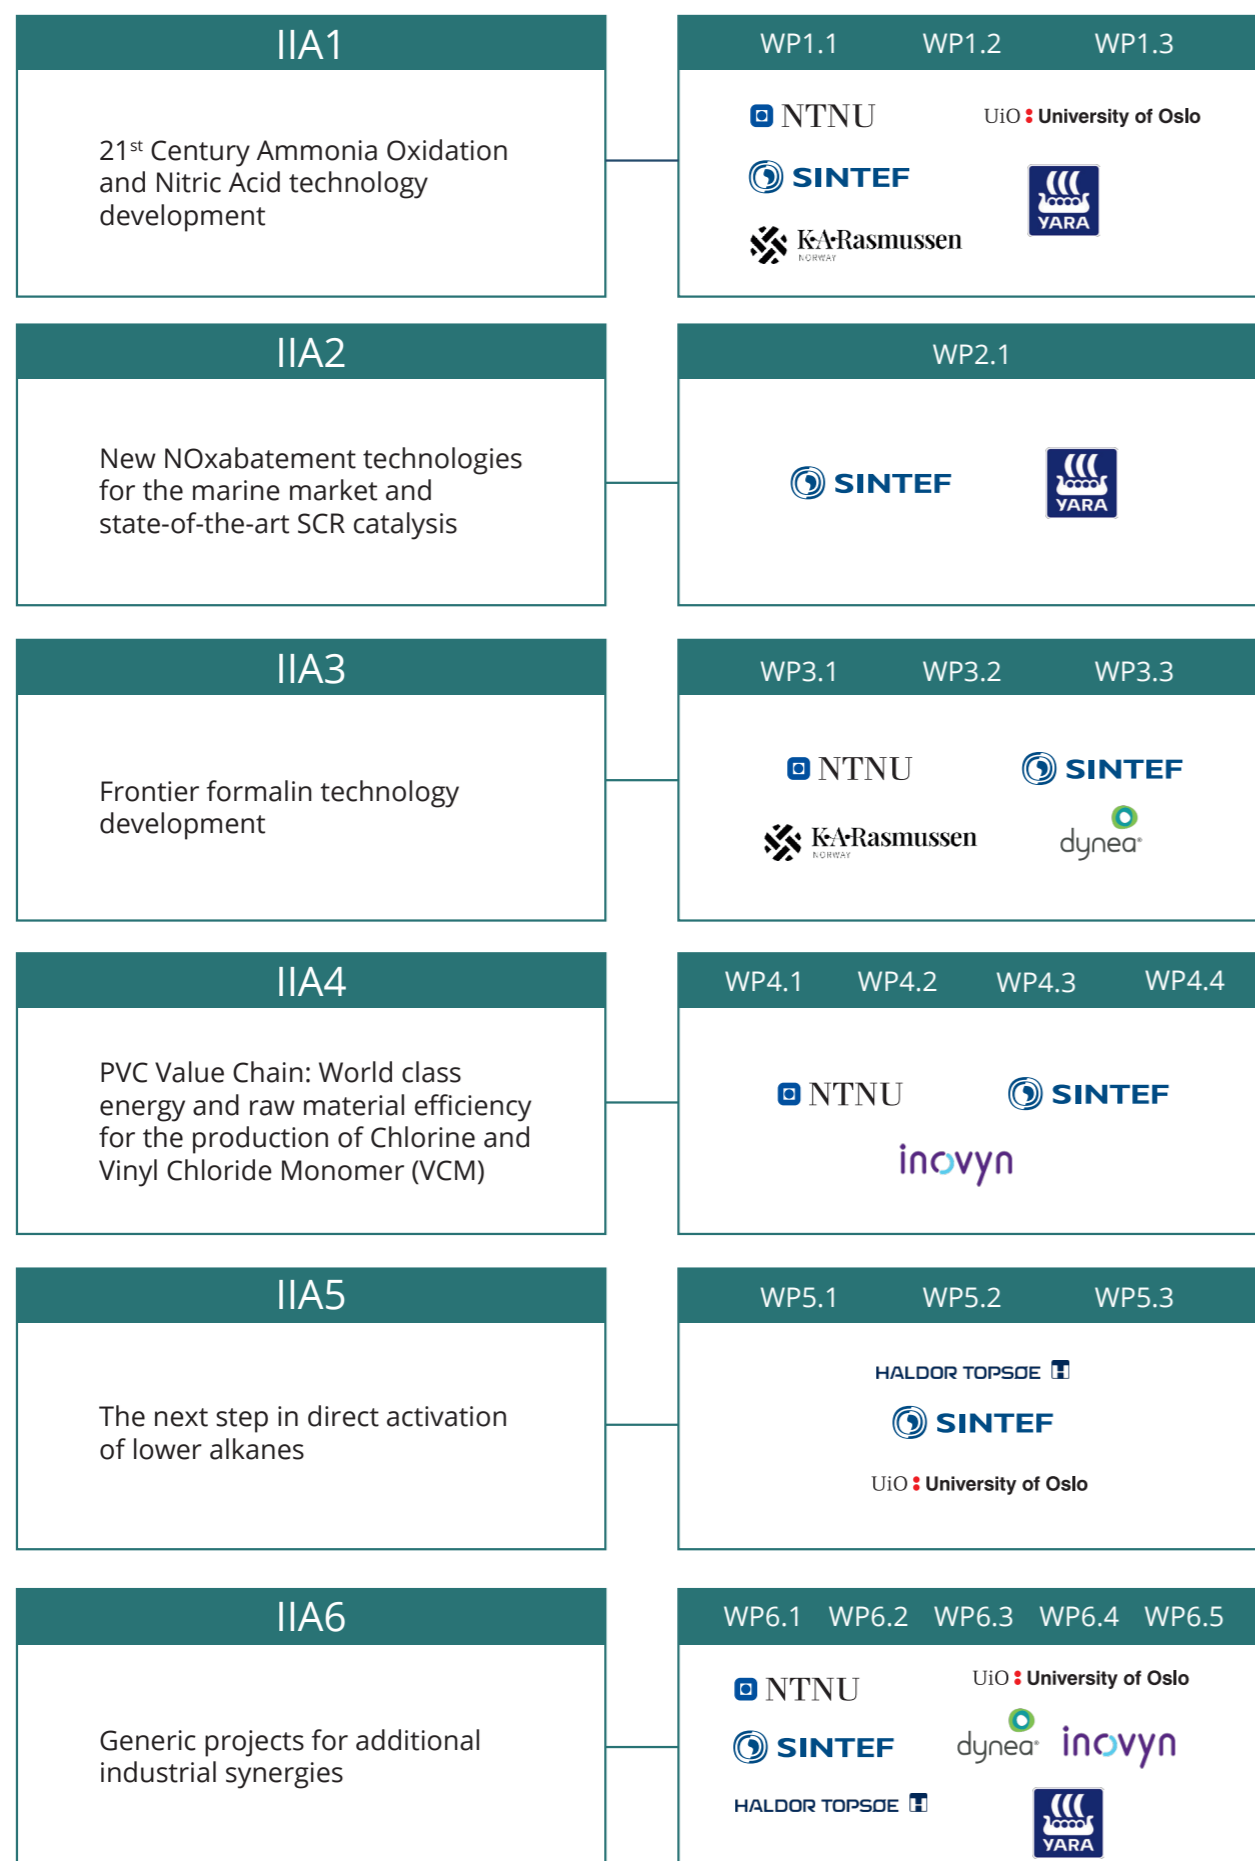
IIA1

21$^{st}$ Century Ammonia Oxidation and Nitric Acid technology development

WP1.1 WP1.2 WP1.3

NTNU

UiO : University of Oslo

SINTEF

YARA

K·A·Rasmussen NORWAY

IIA2

New NOxabatement technologies for the marine market and state-of-the-art SCR catalysis

WP2.1

SINTEF

YARA

IIA3

Frontier formalin technology development

WP3.1 WP3.2 WP3.3

NTNU

SINTEF

K·A·Rasmussen NORWAY

dynea

IIA4

PVC Value Chain: World class energy and raw material efficiency for the production of Chlorine and Vinyl Chloride Monomer (VCM)

WP4.1 WP4.2 WP4.3 WP4.4

NTNU

SINTEF

inovyn

IIA5

The next step in direct activation of lower alkanes

WP5.1 WP5.2 WP5.3

HALDOR TOPSØE

SINTEF

UiO : University of Oslo

IIA6

Generic projects for additional industrial synergies

WP6.1 WP6.2 WP6.3 WP6.4 WP6.5

NTNU

UiO : University of Oslo

SINTEF

dynea

inovyn

HALDOR TOPSØE

YARA